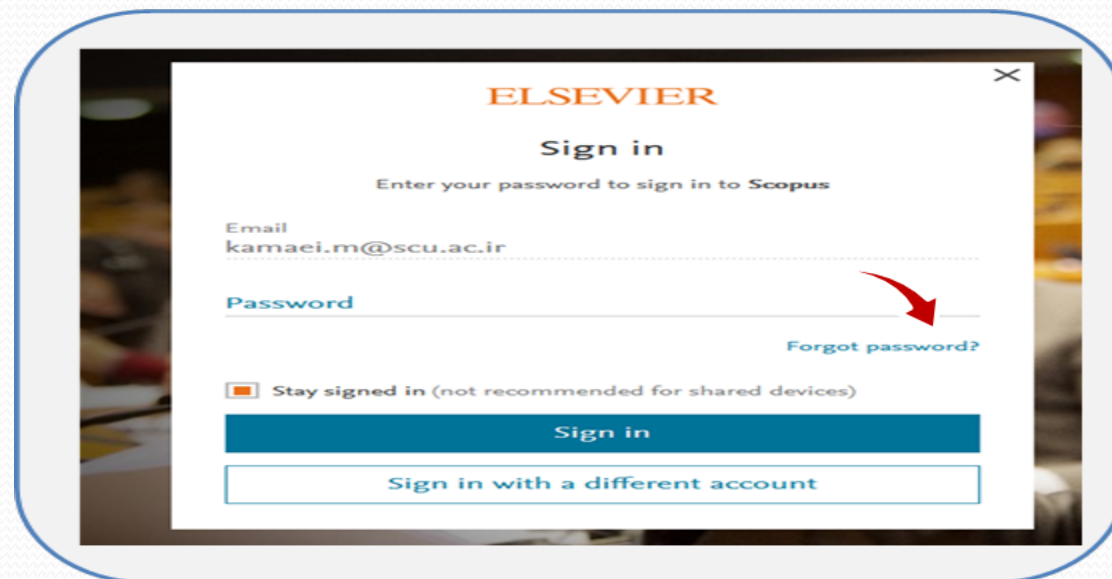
ELSEVIER

Sign in

Enter your password to sign in to Scopus

Email
kamaei.m@scu.ac.ir

Password

Forgot password?

Stay signed in (not recommended for shared devices)

Sign in

Sign in with a different account